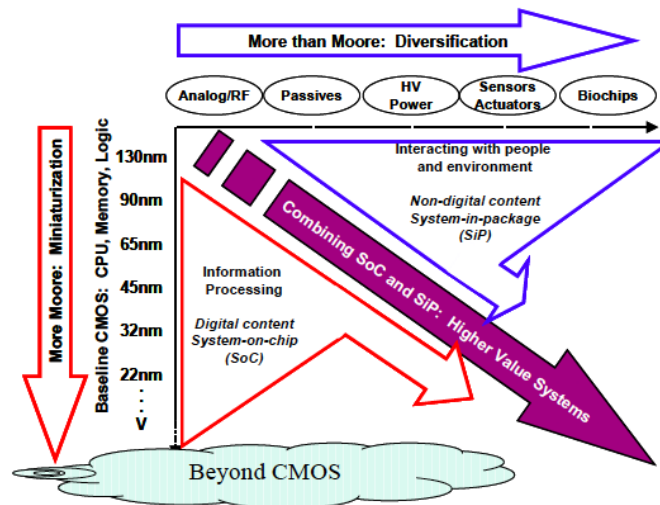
More than Moore: Diversification

Analog/RF

Passives

HV Power

Sensors Actuators

Biochips

More Moore: Miniaturization

Baseline CMOS: CPU, Memory, Logic

130nm

90nm

65nm

45nm

32nm

22nm

.
.
.
V

Interacting with people and environment

Non-digital content System-in-package (SiP)

Combining SoC and SiP: Higher Value Systems

Information Processing

Digital content System-on-chip (SoC)

Beyond CMOS